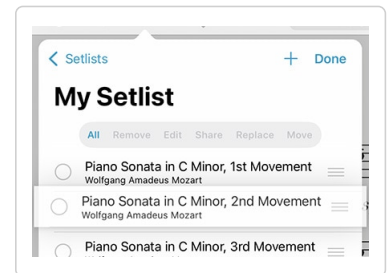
< Setlists + Done

My Setlist

All Remove Edit Share Replace Move

Piano Sonata in C Minor, 1st Movement
Wolfgang Amadeus Mozart

Piano Sonata in C Minor, 2nd Movement
Wolfgang Amadeus Mozart

Piano Sonata in C Minor, 3rd Movement
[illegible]